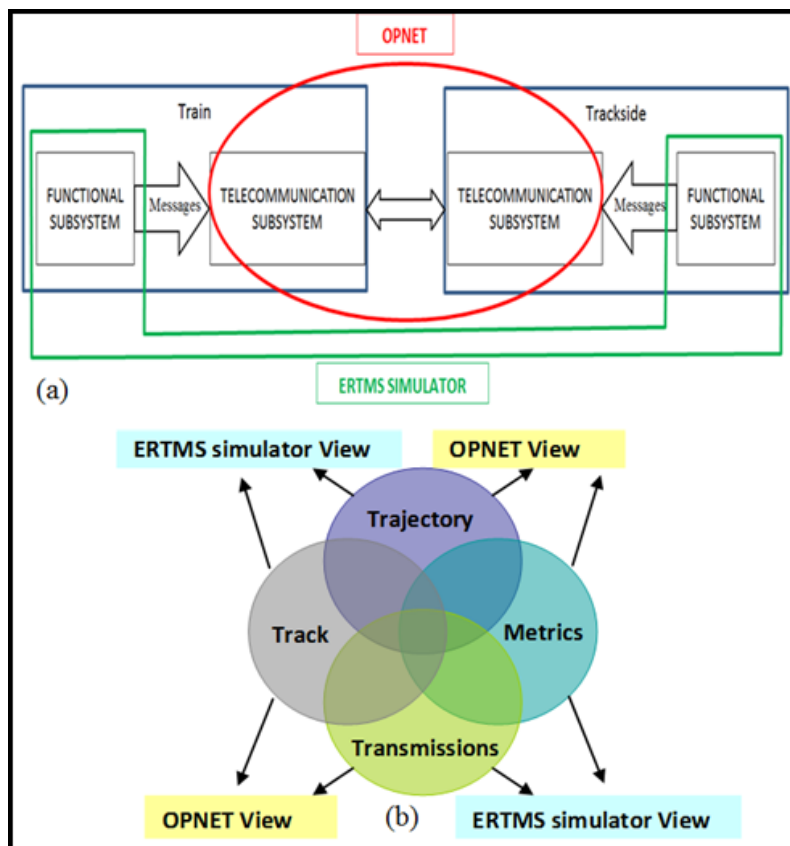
OPNET

Train

FUNCTIONAL SUBSYSTEM

Messages

TELECOMMUNICATION SUBSYSTEM

Trackside

TELECOMMUNICATION SUBSYSTEM

Messages

FUNCTIONAL SUBSYSTEM

(a)

ERTMS SIMULATOR

ERTMS simulator View

OPNET View

Trajectory

Track

Metrics

Transmissions

OPNET View

(b)

ERTMS simulator View